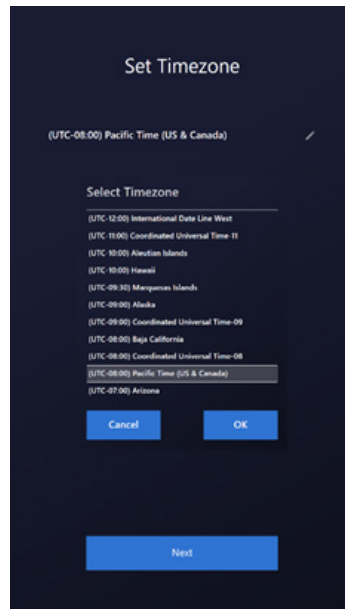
Set Timezone

(UTC-08:00) Pacific Time (US & Canada)

Select Timezone

(UTC-12:00) International Date Line West
(UTC-11:00) Coordinated Universal Time-11
(UTC-10:00) Aleutian Islands
(UTC-10:00) Hawaii
(UTC-09:30) Marquesas Islands
(UTC-09:00) Alaska
(UTC-09:00) Coordinated Universal Time-09
(UTC-08:00) Baja California
(UTC-08:00) Coordinated Universal Time-08
(UTC-08:00) Pacific Time (US & Canada)
(UTC-07:00) Arizona

Cancel
OK

Next